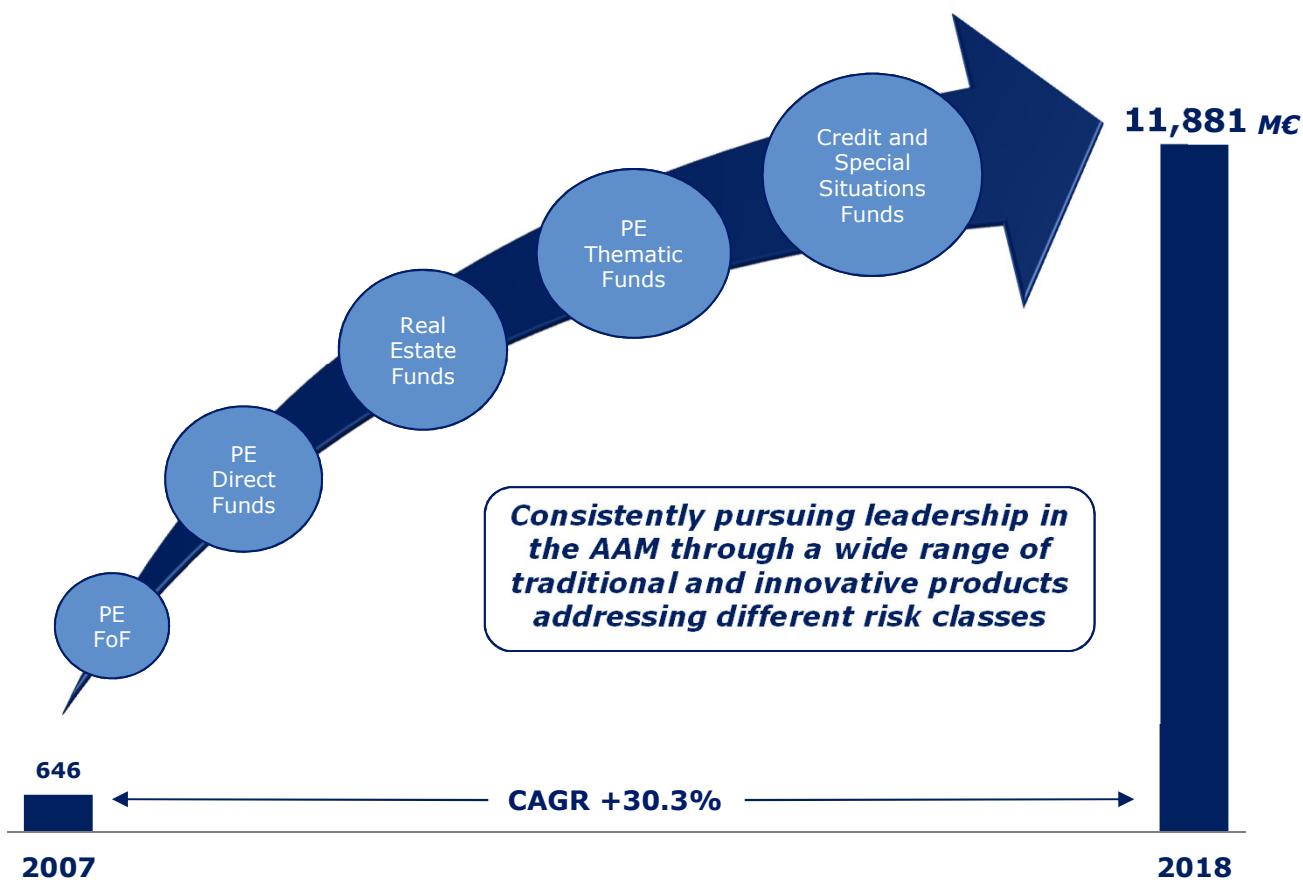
11,881 M€

Credit and Special Situations Funds

PE Thematic Funds

Real Estate Funds

PE Direct Funds

PE FoF

Consistently pursuing leadership in the AAM through a wide range of traditional and innovative products addressing different risk classes

646

CAGR +30.3%

2007

2018